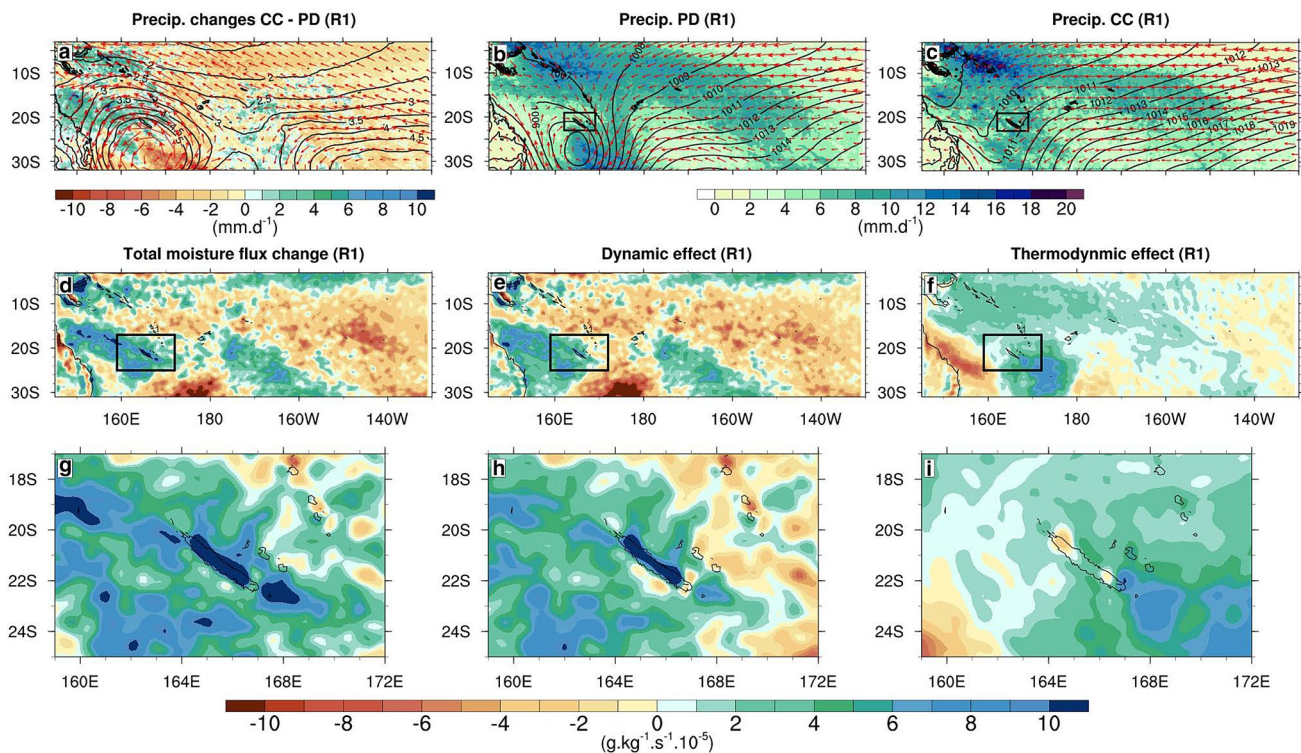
Precip. changes CC - PD (R1)

Precip. PD (R1)

Precip. CC (R1)

a

10S
20S
30S

2
2.5
3
3.5
4
4.5

-10 -8 -6 -4 -2 0 2 4 6 8 10
(mm.d$^{-1}$)

b

10S
20S
30S

1008
1009
1010
1011
1012
1013
1014

c

10S
20S
30S

1011
1012
1013
1014
1015
1016
1017
1018
1019

0 2 4 6 8 10 12 14 16 18 20
(mm.d$^{-1}$)

Total moisture flux change (R1)

Dynamic effect (R1)

Thermodynmic effect (R1)

d

10S
20S
30S
160E 180 160W 140W

e

10S
20S
30S
160E 180 160W 140W

f

10S
20S
30S
160E 180 160W 140W

g

18S
20S
22S
24S
160E 164E 168E 172E

h

18S
20S
22S
24S
160E 164E 168E 172E

i

18S
20S
22S
24S
160E 164E 168E 172E

-10 -8 -6 -4 -2 0 2 4 6 8 10
(g.kg$^{-1}$.s$^{-1}$.10$^{-5}$)